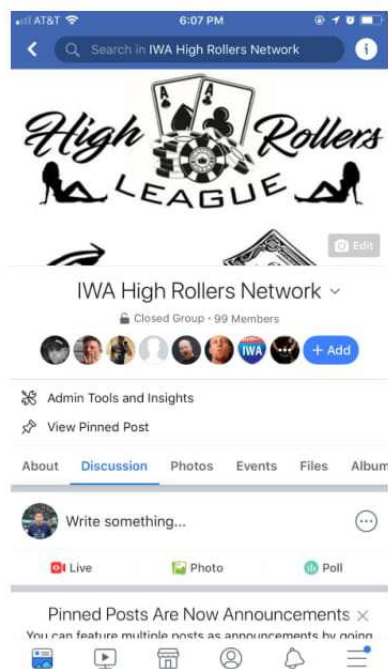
AT&T 6:07 PM

Search in IWA High Rollers Network

High Rollers
LEAGUE

Edit

IWA High Rollers Network

Closed Group · 99 Members

IWA

+ Add

Admin Tools and Insights

View Pinned Post

About Discussion Photos Events Files Album

Write something...

Live Photo Poll

Pinned Posts Are Now Announcements

You can feature multiple posts as announcements by going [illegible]